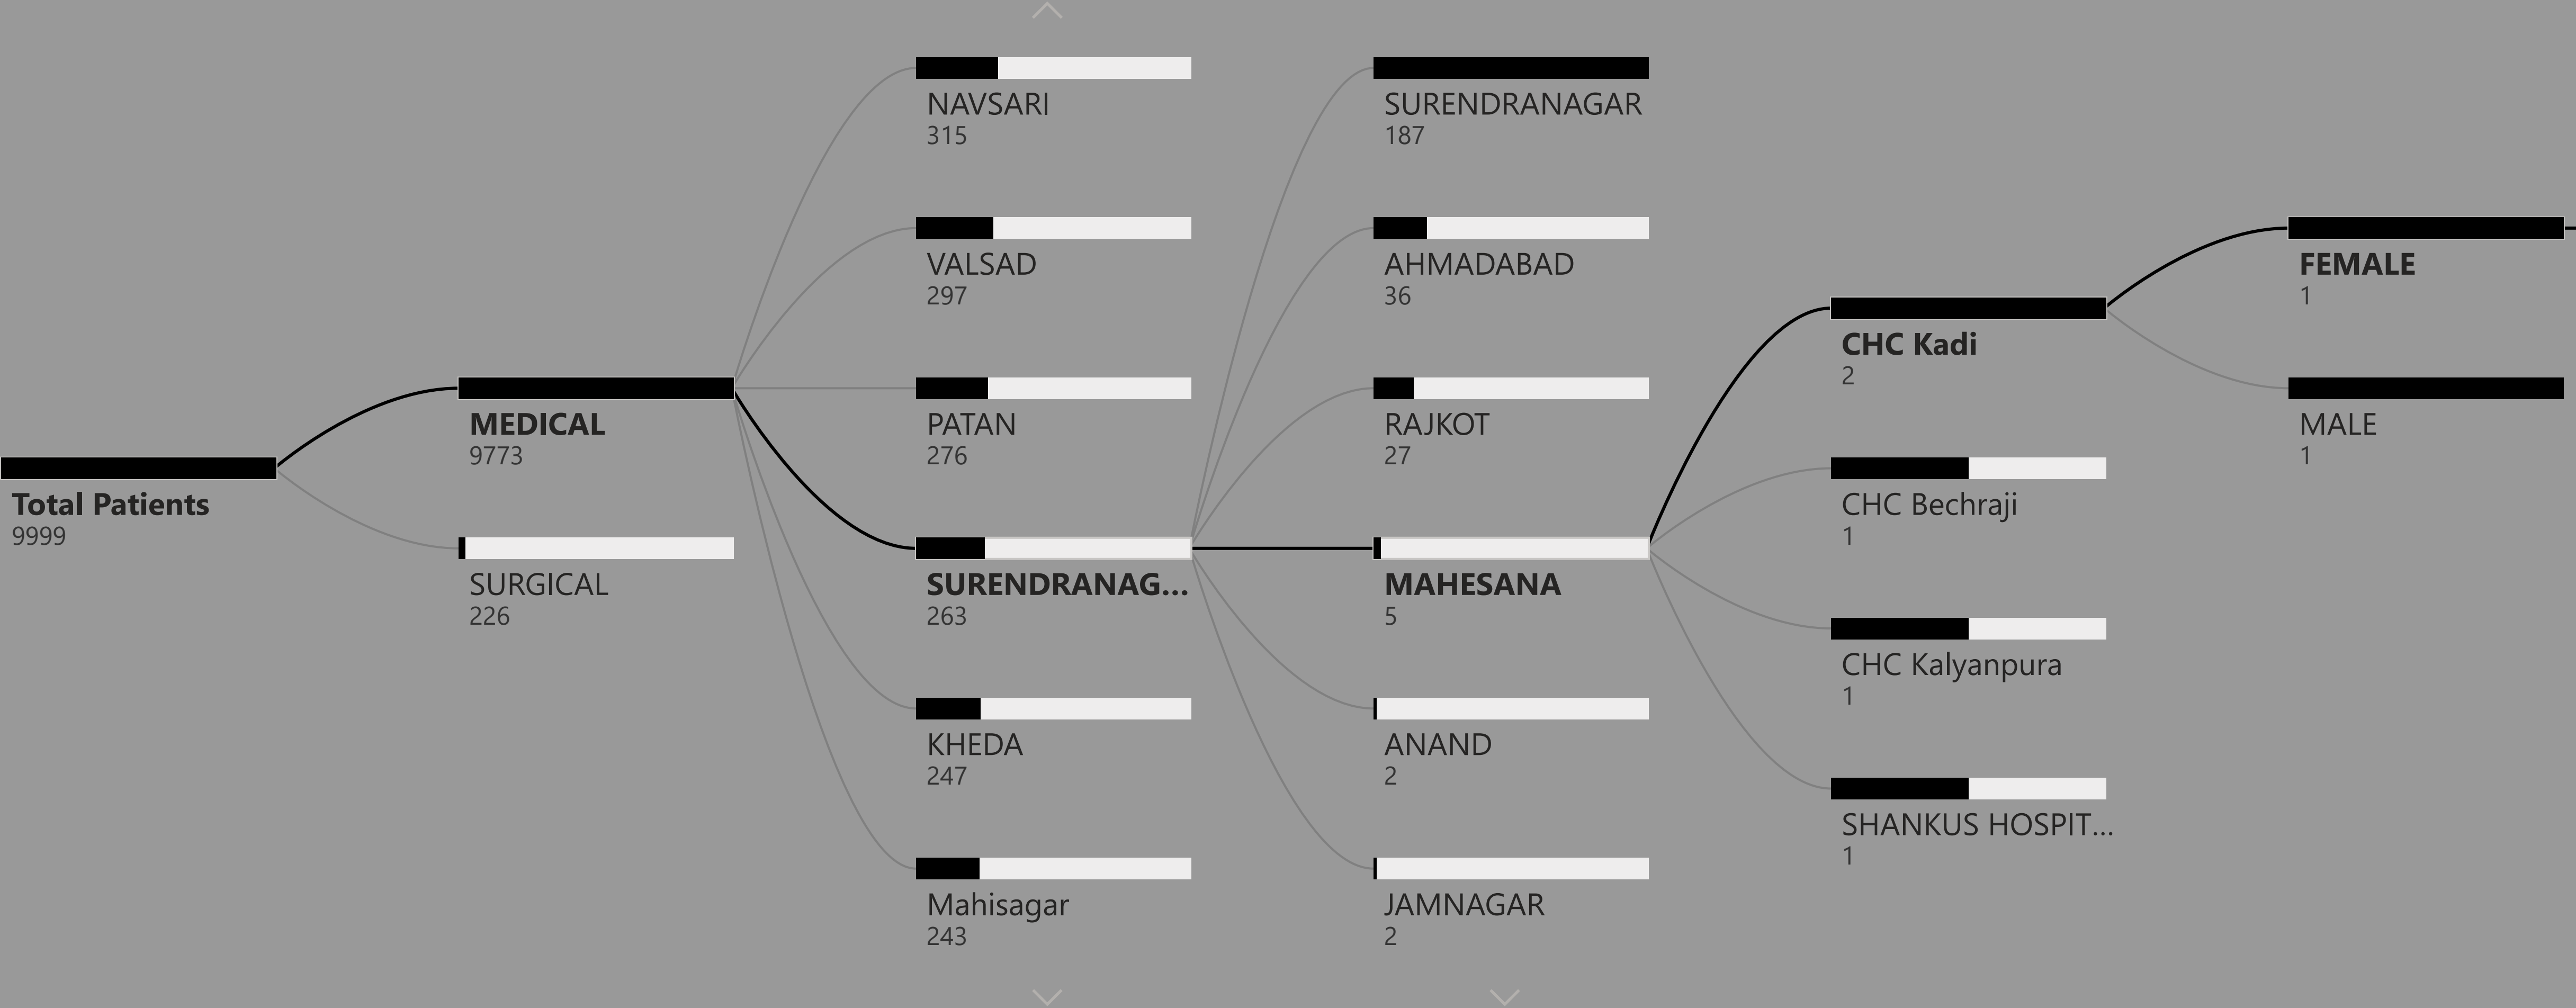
Total Patients
9999

MEDICAL
9773

SURGICAL
226

NAVSARI
315

VALSAD
297

PATAN
276

SURENDRANAG...
263

KHEDA
247

Mahisagar
243

SURENDRANAGAR
187

AHMADABAD
36

RAJKOT
27

MAHESANA
5

ANAND
2

JAMNAGAR
2

CHC Kadi
2

CHC Bechraji
1

CHC Kalyanpura
1

SHANKUS HOSPIT...
1

FEMALE
1

MALE
1